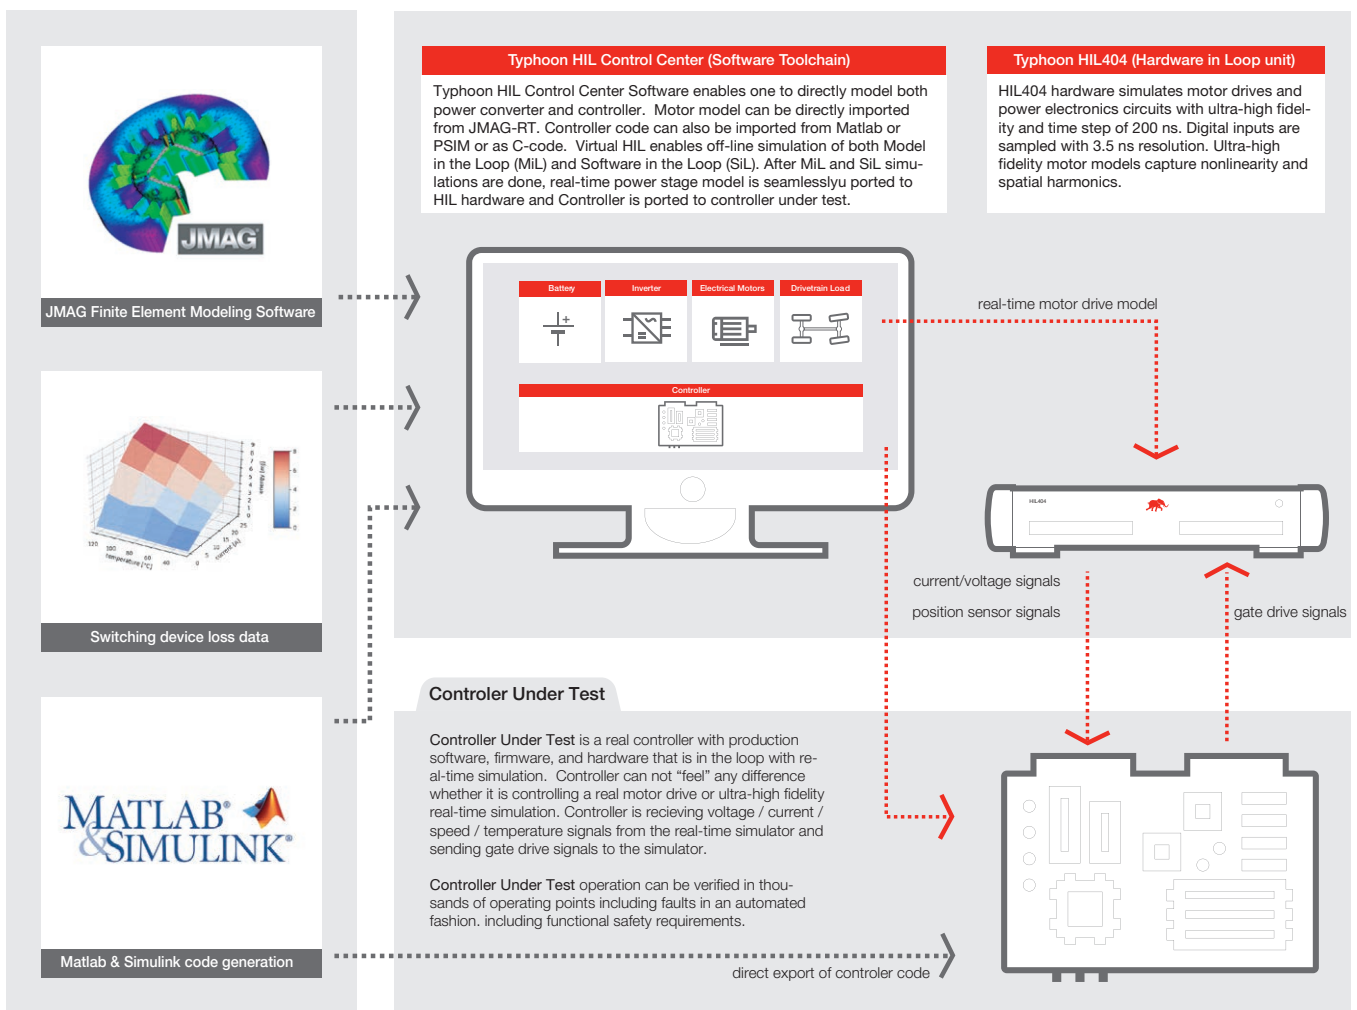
JMAG

JMAG Finite Element Modeling Software

Switching device loss data

MATLAB & SIMULINK

Matlab & Simulink code generation

Typhoon HIL Control Center (Software Toolchain)

Typhoon HIL Control Center Software enables one to directly model both power converter and controller. Motor model can be directly imported from JMAG-RT. Controller code can also be imported from Matlab or PSIM or as C-code. Virtual HIL enables off-line simulation of both Model in the Loop (MiL) and Software in the Loop (SiL). After MiL and SiL simulations are done, real-time power stage model is seamlesslyu ported to HIL hardware and Controller is ported to controller under test.

Typhoon HIL404 (Hardware in Loop unit)

HIL404 hardware simulates motor drives and power electronics circuits with ultra-high fidelity and time step of 200 ns. Digital inputs are sampled with 3.5 ns resolution. Ultra-high fidelity motor models capture nonlinearity and spatial harmonics.

Battery

Inverter

Electrical Motors

Drivetrain Load

Controller

real-time motor drive model

HIL404

current/voltage signals

position sensor signals

gate drive signals

Controler Under Test

Controller Under Test is a real controller with production software, firmware, and hardware that is in the loop with real-time simulation. Controller can not “feel” any difference whether it is controlling a real motor drive or ultra-high fidelity real-time simulation. Controller is recieving voltage / current / speed / temperature signals from the real-time simulator and sending gate drive signals to the simulator.

Controller Under Test operation can be verified in thousands of operating points including faults in an automated fashion. including functional safety requirements.

direct export of controler code